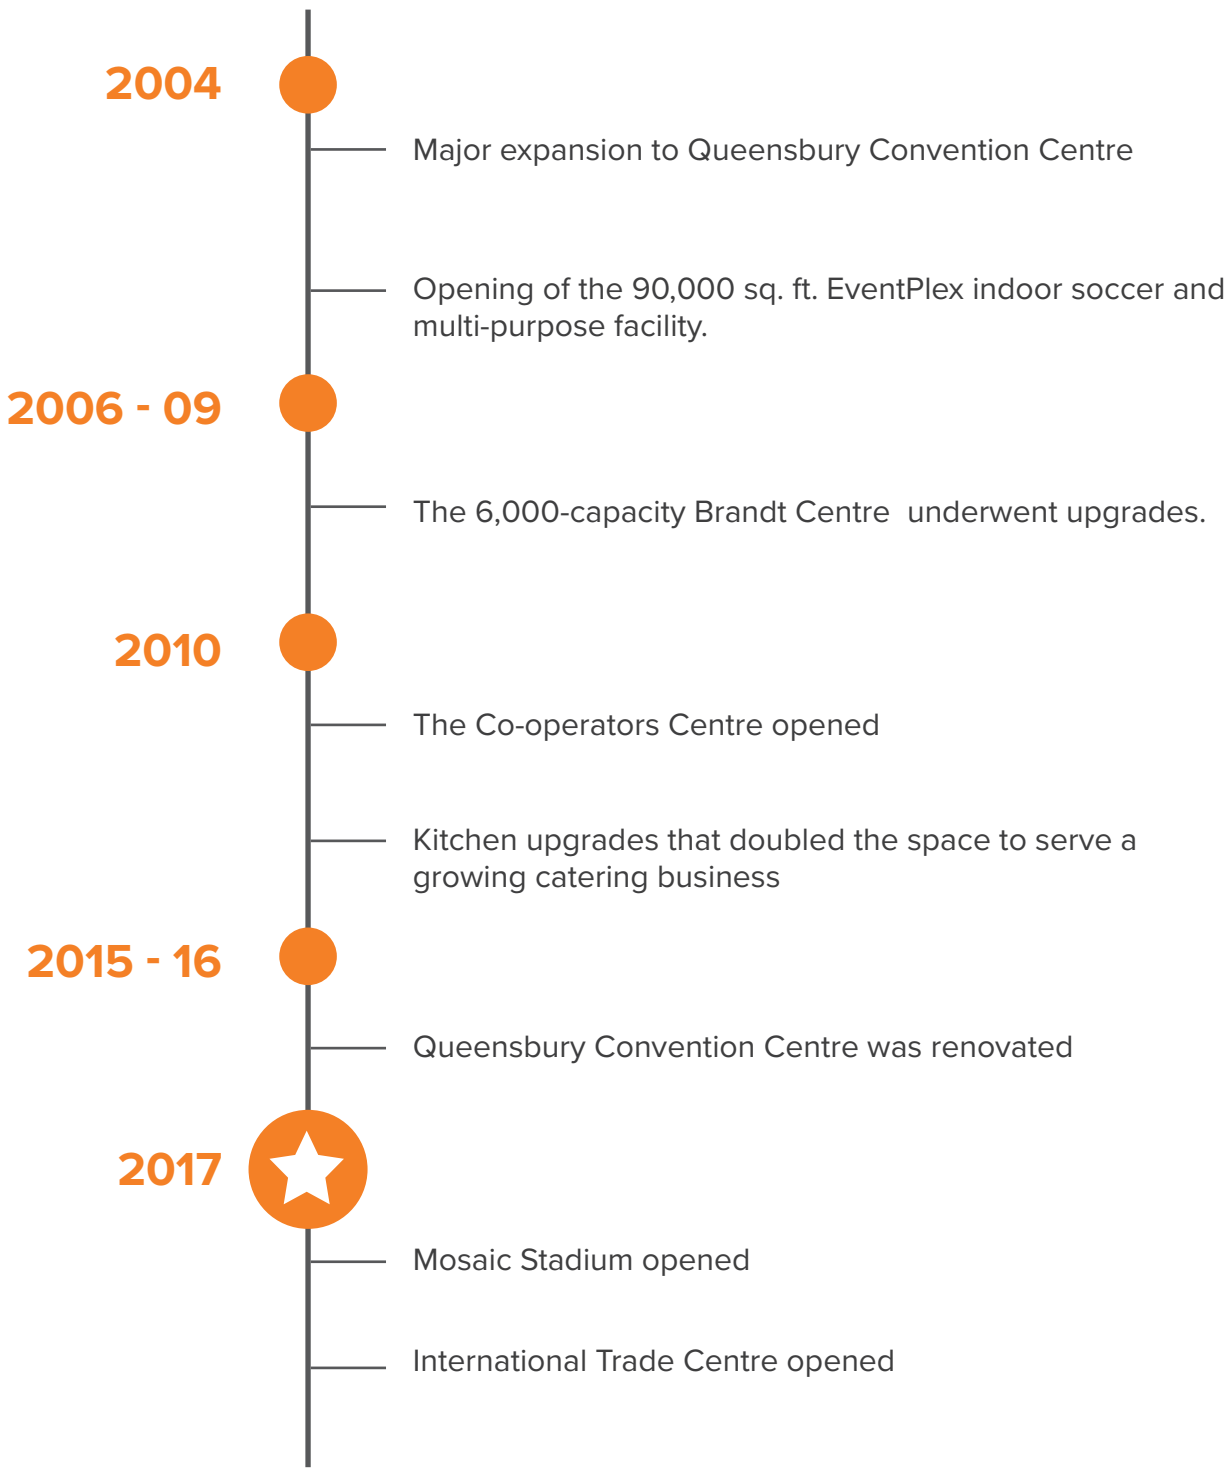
2004

Major expansion to Queensbury Convention Centre

Opening of the 90,000 sq. ft. EventPlex indoor soccer and multi-purpose facility.

2006 - 09

The 6,000-capacity Brandt Centre underwent upgrades.

2010

The Co-operators Centre opened

Kitchen upgrades that doubled the space to serve a growing catering business

2015 - 16

Queensbury Convention Centre was renovated

2017

Mosaic Stadium opened

International Trade Centre opened